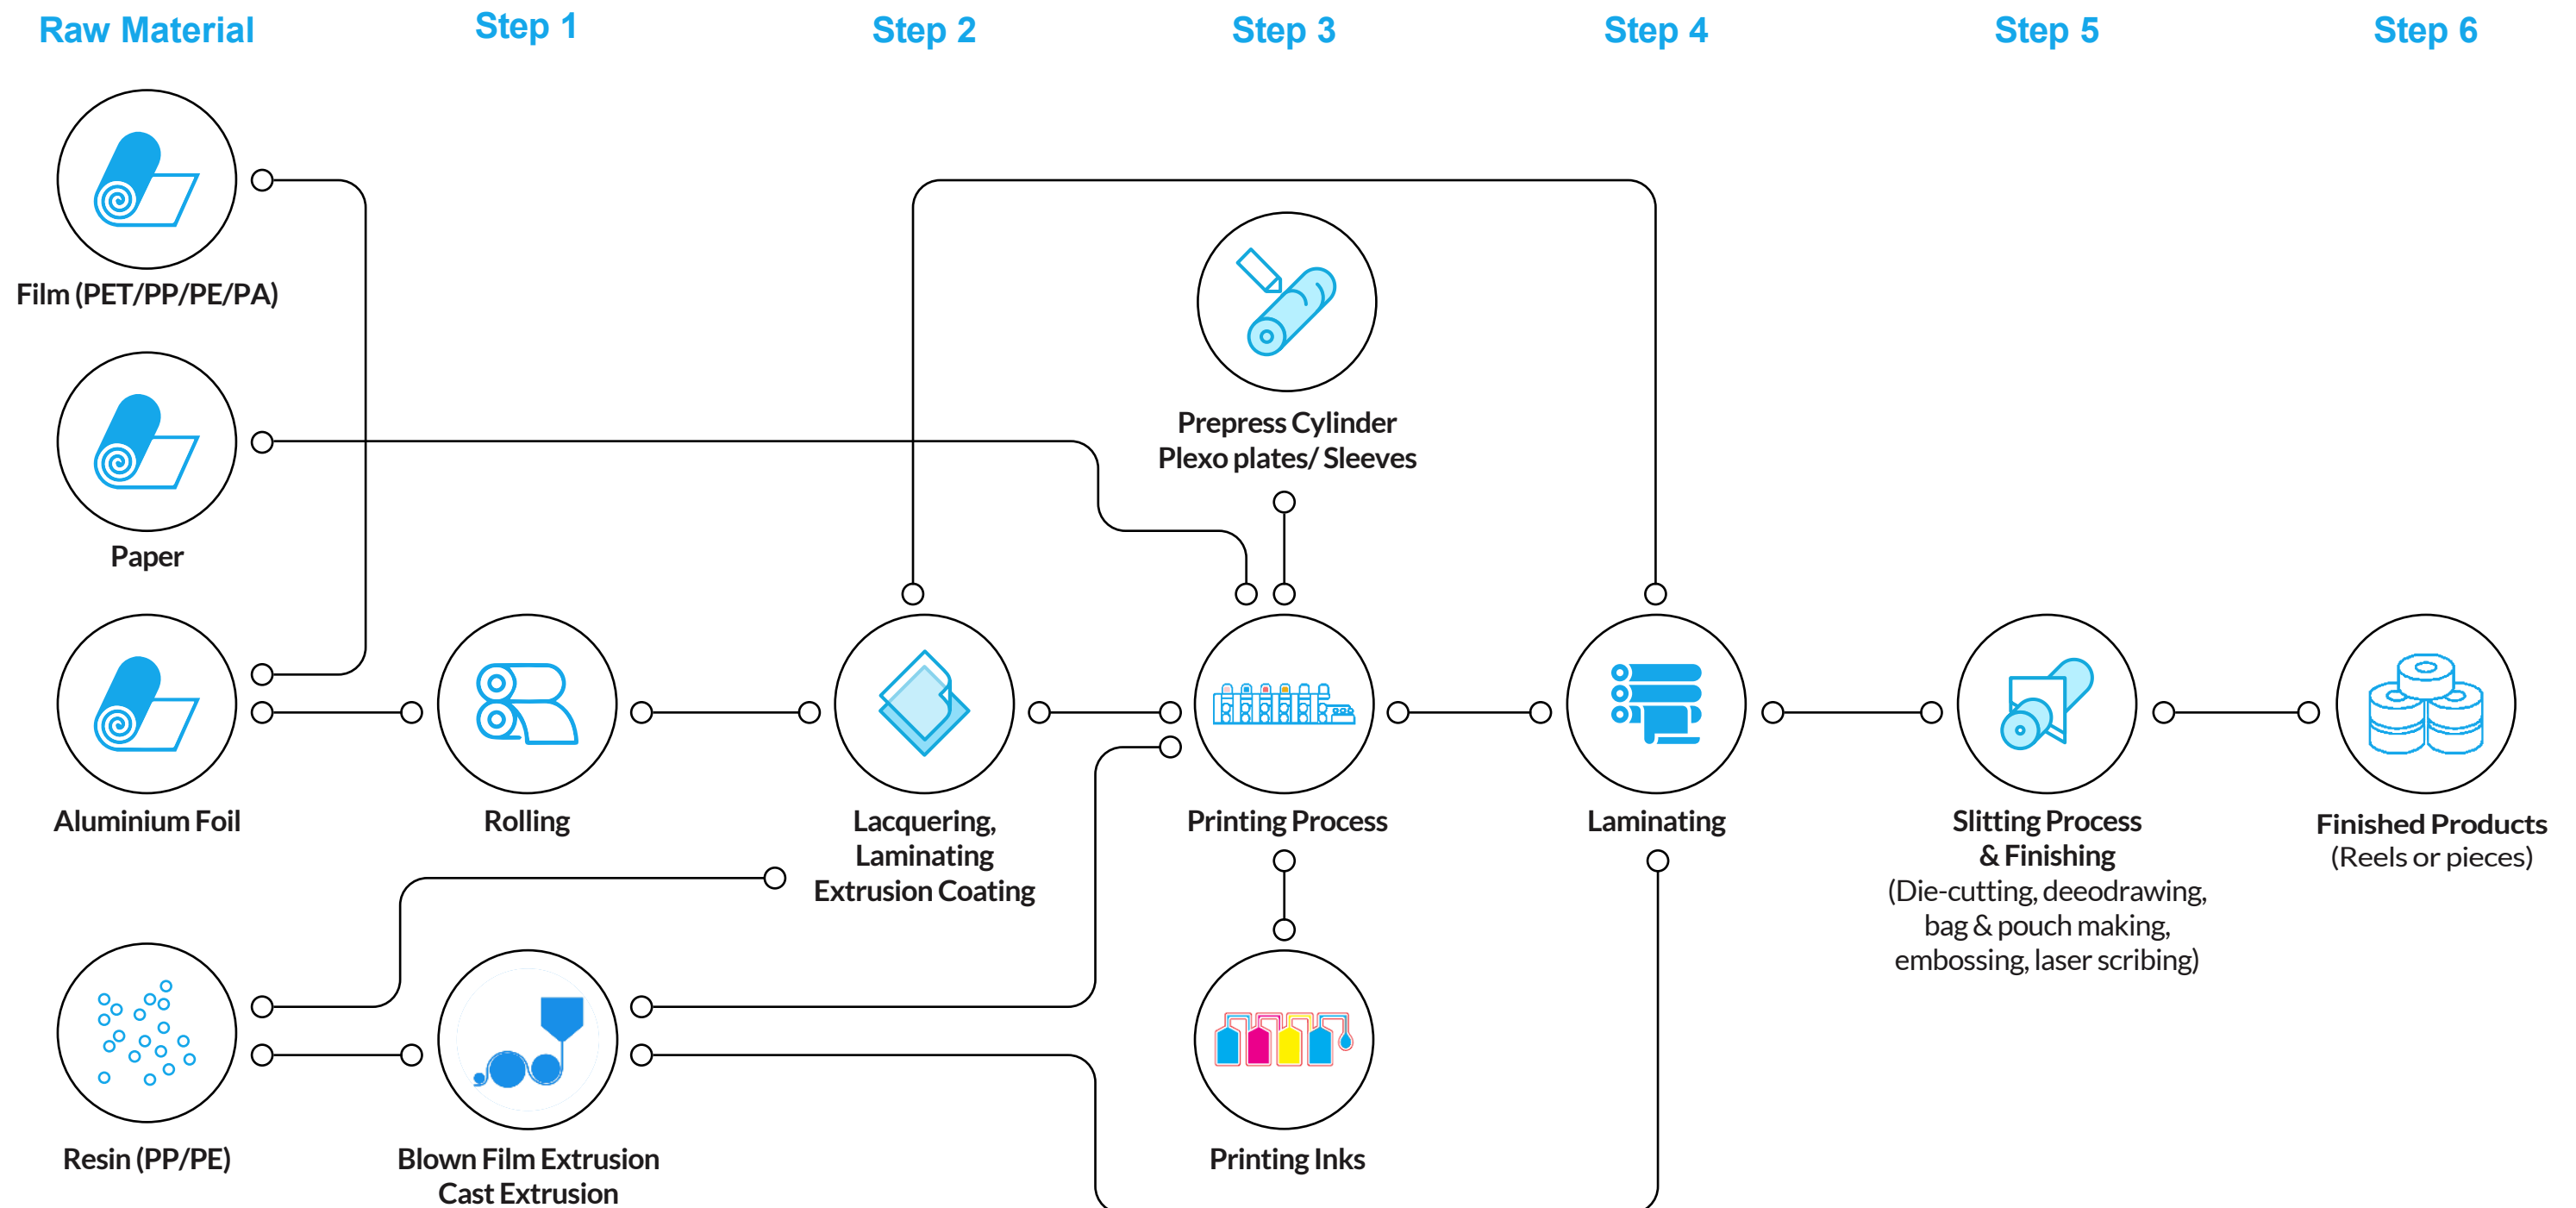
Raw Material
Step 1
Step 2
Step 3
Step 4
Step 5
Step 6

Film (PET/PP/PE/PA)

Paper

Prepress Cylinder
Plexo plates/ Sleeves

Aluminium Foil

Rolling

Lacquering,
Laminating
Extrusion Coating

Printing Process

Laminating

Slitting Process
& Finishing
(Die-cutting, deeodrawing, bag & pouch making, embossing, laser scribing)

Finished Products
(Reels or pieces)

Resin (PP/PE)

Blown Film Extrusion
Cast Extrusion

Printing Inks